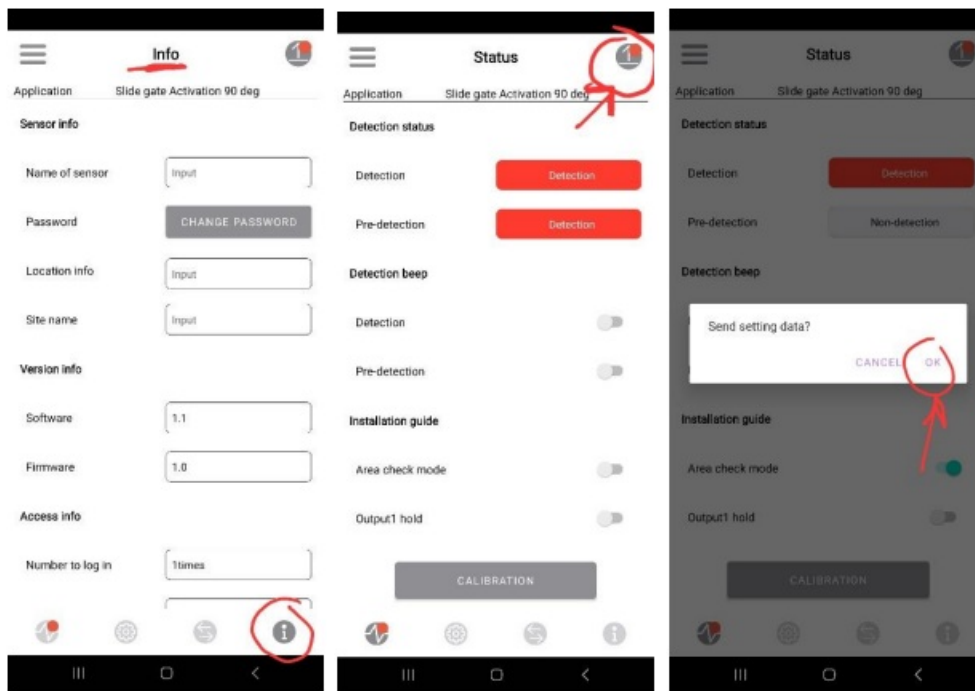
Info

Application Slide gate Activation 90 deg

Sensor info

Name of sensor Input

Password CHANGE PASSWORD

Location info Input

Site name Input

Version info

Software 1.1

Firmware 1.0

Access info

Number to log in 1times

Status

Application Slide gate Activation 90 deg

Detection status

Detection Detection

Pre-detection Detection

Detection beep

Detection

Pre-detection

Installation guide

Area check mode

Output1 hold

CALIBRATION

Status

Application Slide gate Activation 90 deg

Detection status

Detection Detection

Pre-detection Non-detection

Detection beep

Send setting data?

CANCEL OK

Installation guide

Area check mode

Output1 hold

CALIBRATION